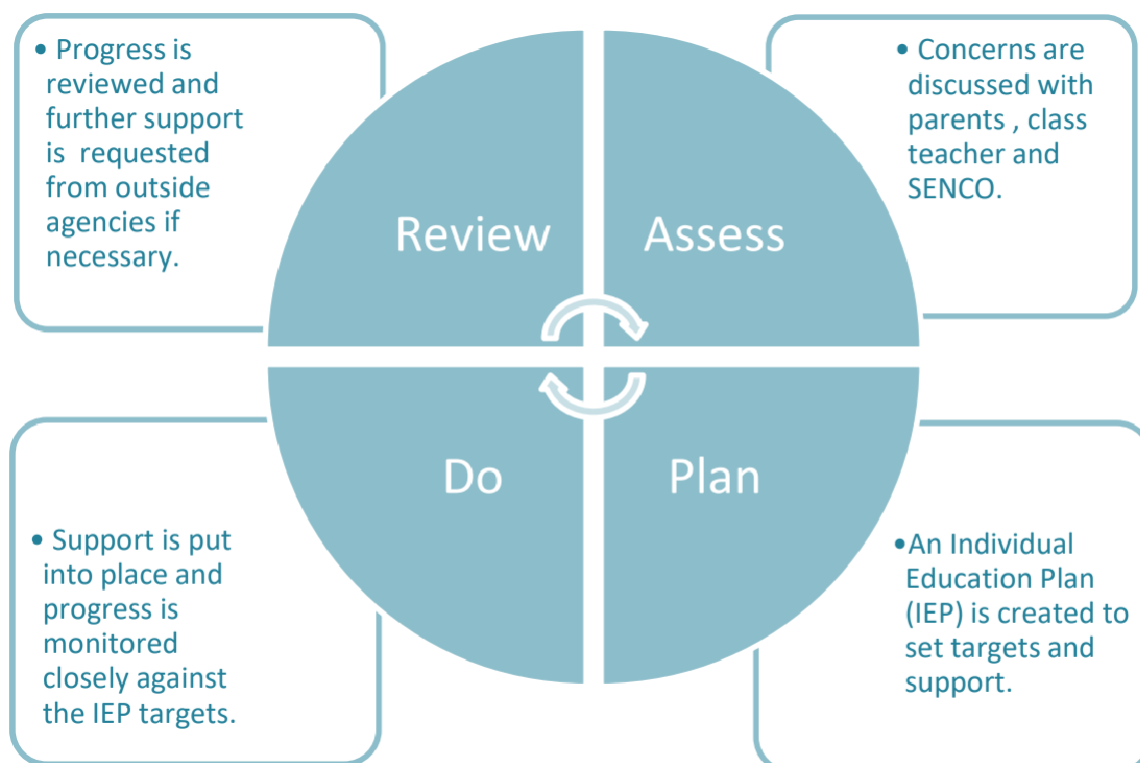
• Progress is reviewed and further support is requested from outside agencies if necessary.

• Concerns are discussed with parents , class teacher and SENCO.

Review

Assess

Do

Plan

• Support is put into place and progress is monitored closely against the IEP targets.

•An Individual Education Plan (IEP) is created to set targets and support.